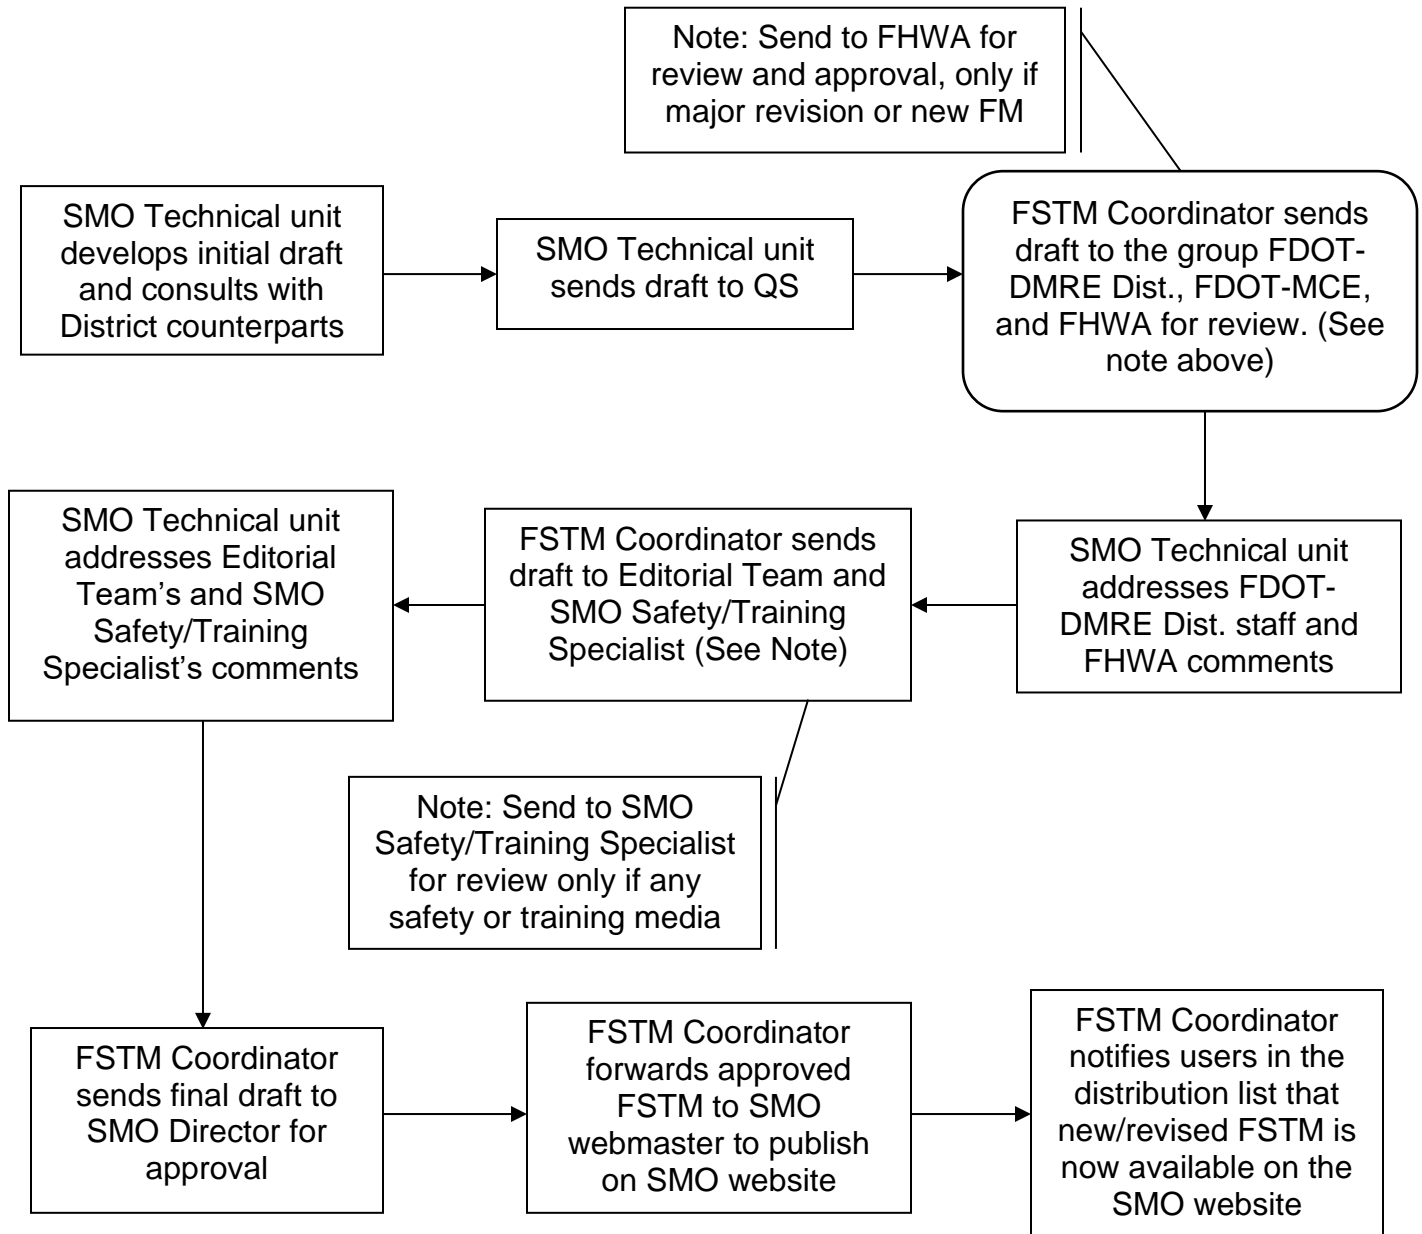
Note: Send to FHWA for review and approval, only if major revision or new FM

SMO Technical unit develops initial draft and consults with District counterparts

SMO Technical unit sends draft to QS

FSTM Coordinator sends draft to the group FDOT-DMRE Dist., FDOT-MCE, and FHWA for review. (See note above)

SMO Technical unit addresses FDOT-DMRE Dist. staff and FHWA comments

FSTM Coordinator sends draft to Editorial Team and SMO Safety/Training Specialist (See Note)

SMO Technical unit addresses Editorial Team's and SMO Safety/Training Specialist's comments

Note: Send to SMO Safety/Training Specialist for review only if any safety or training media

FSTM Coordinator sends final draft to SMO Director for approval

FSTM Coordinator forwards approved FSTM to SMO webmaster to publish on SMO website

FSTM Coordinator notifies users in the distribution list that new/revised FSTM is now available on the SMO website